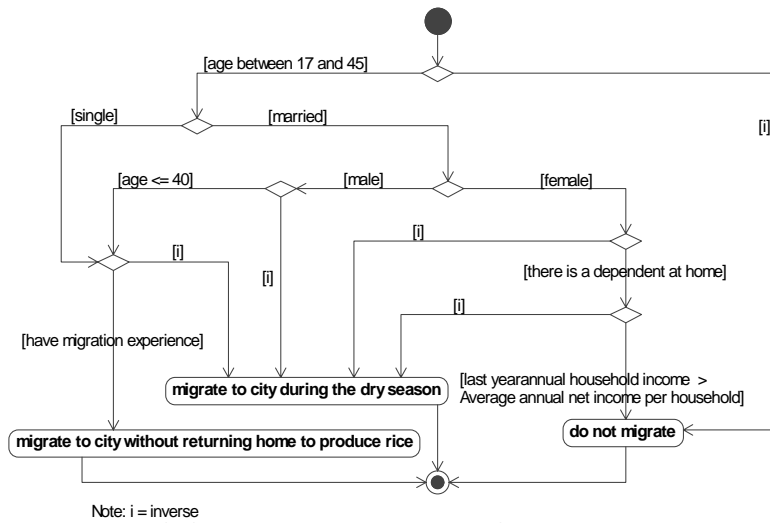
[age between 17 and 45]

[single]

[married]

[i]

[age <= 40]

[male]

[female]

[i]

[i]

[there is a dependent at home]

[i]

[have migration experience]

migrate to city during the dry season

[last yearannual household income > Average annual net income per household]

migrate to city without returning home to produce rice

do not migrate

Note: i = inverse